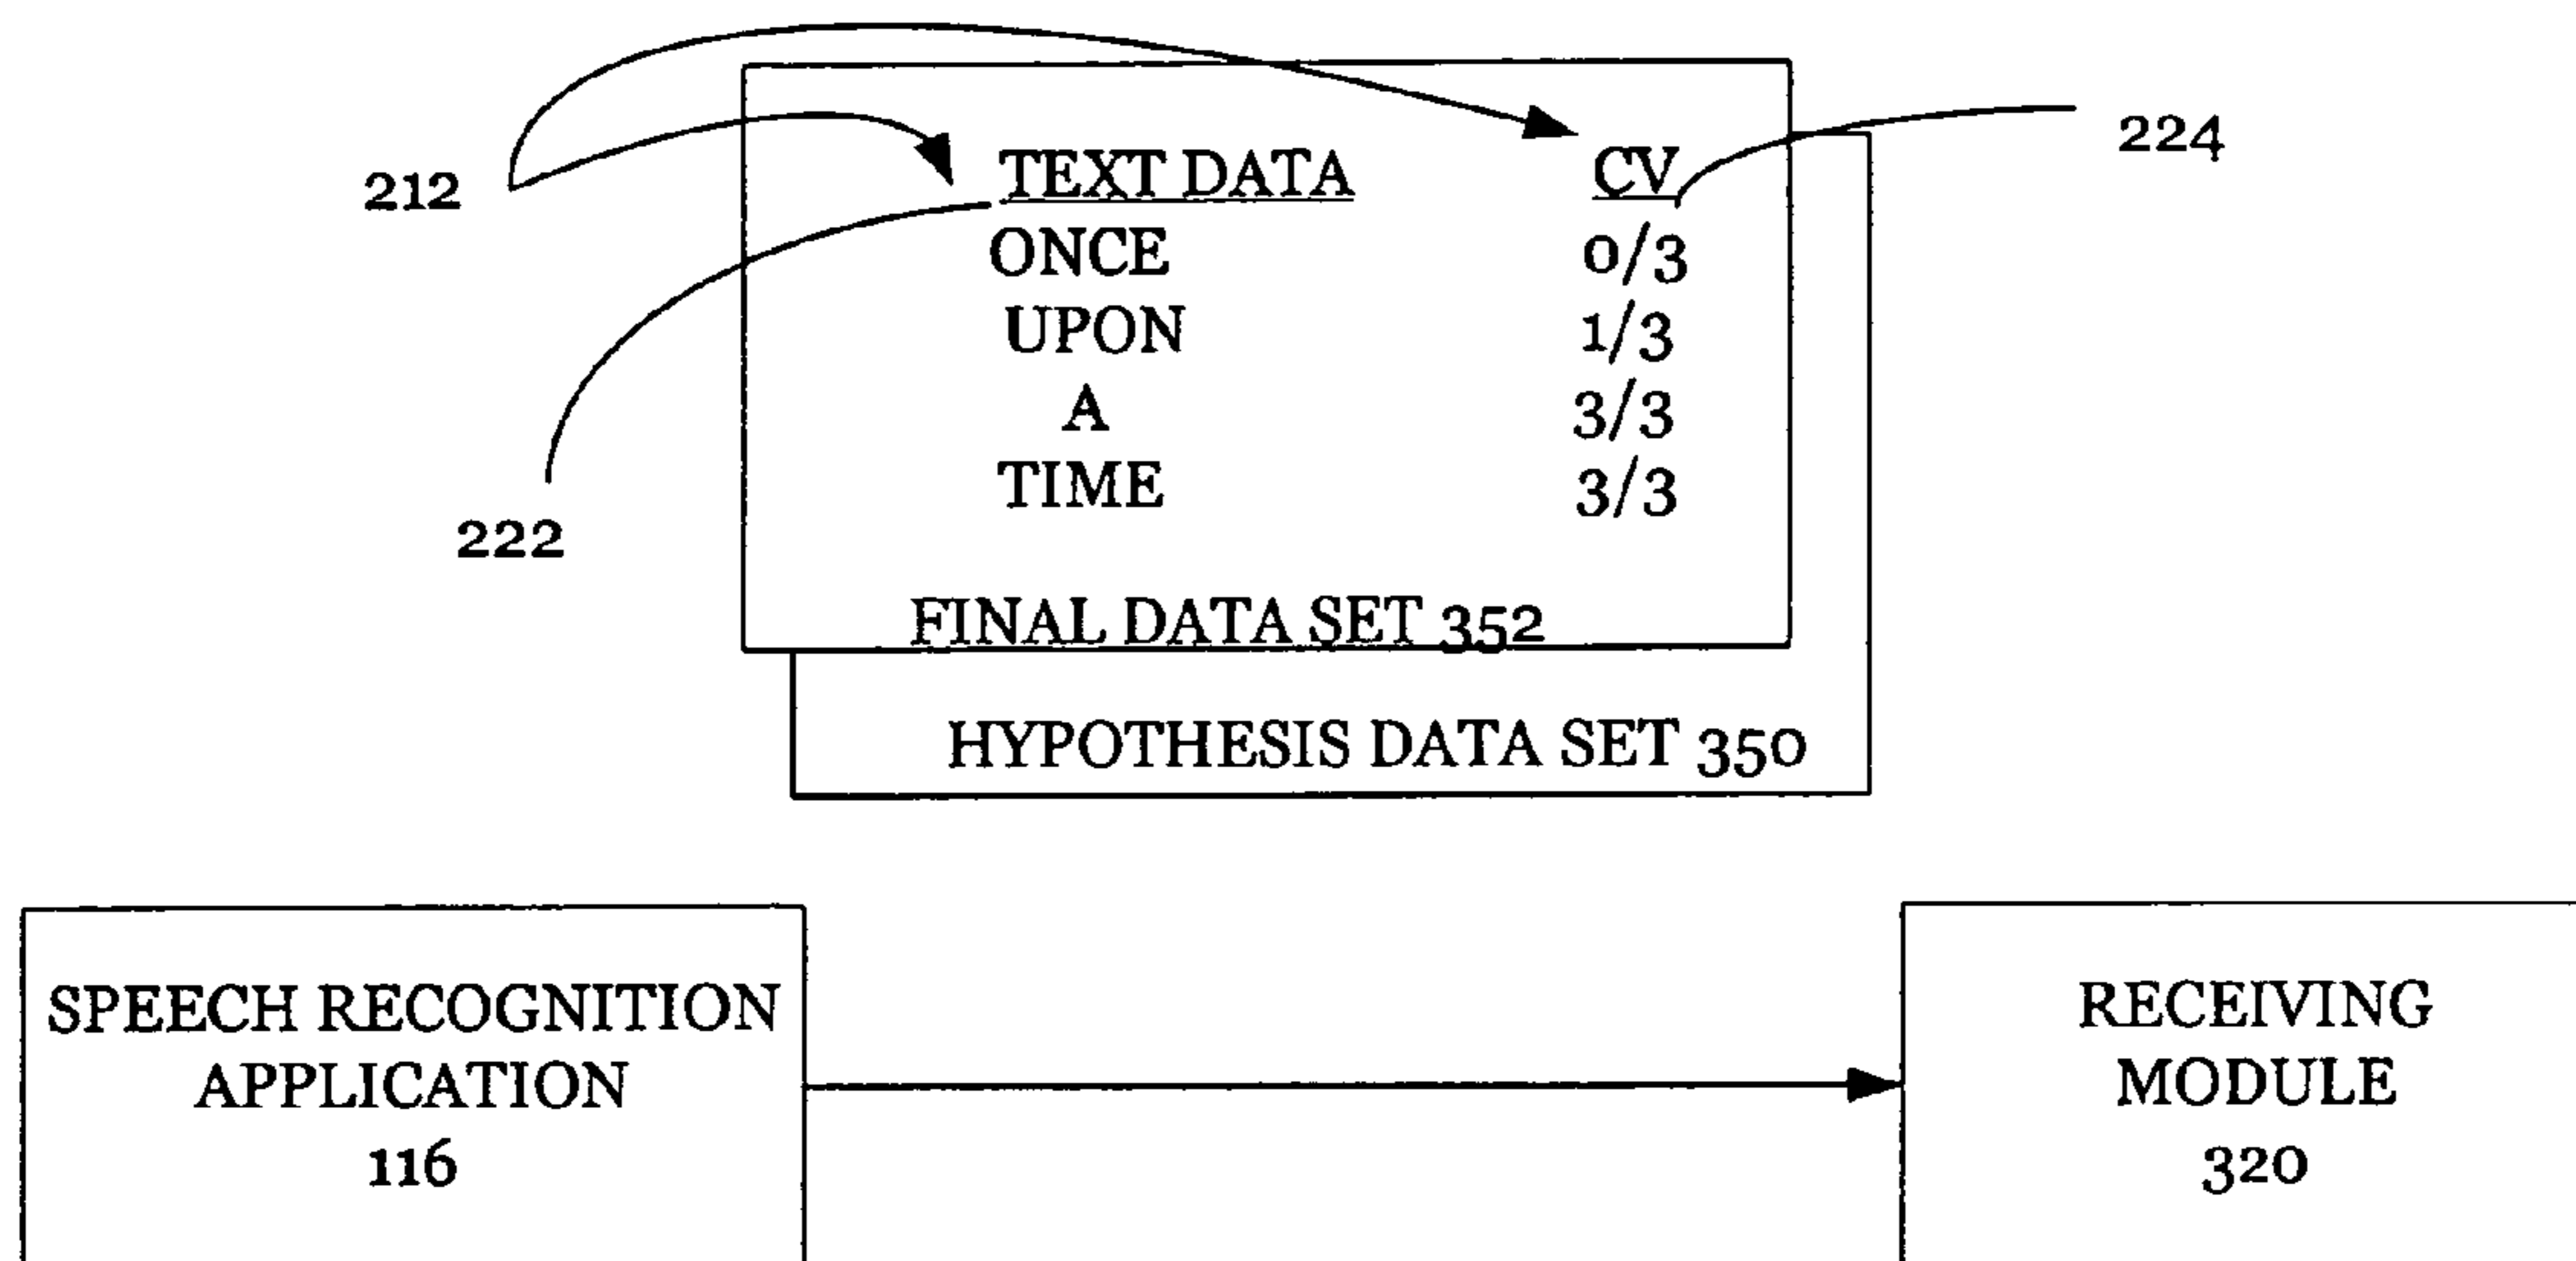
212

224

| TEXT DATA | CV |
|---|---|
| ONCE | 0/3 |
| UPON | 1/3 |
| A | 3/3 |
| TIME | 3/3 |

222

FINAL DATA SET 352

HYPOTHESIS DATA SET 350

SPEECH RECOGNITION APPLICATION 116

RECEIVING MODULE 320